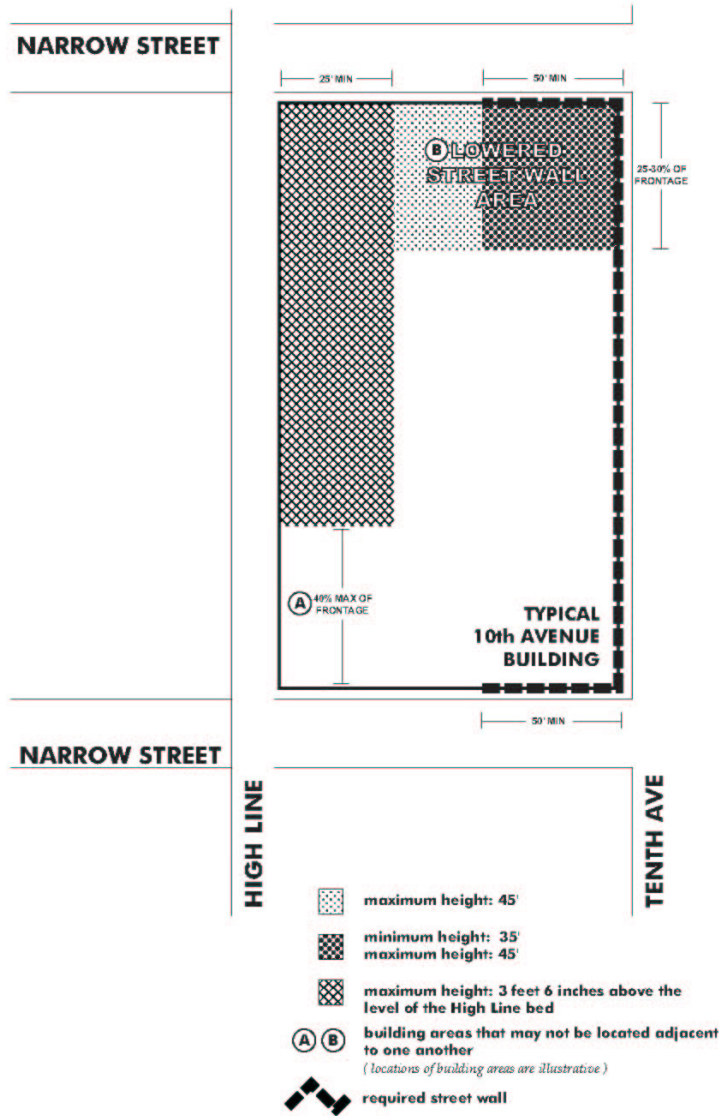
NARROW STREET

25' MIN

50' MIN

B LOWERED STREET WALL AREA

25-30% OF FRONTAGE

A 40% MAX OF FRONTAGE

TYPICAL 10th AVENUE BUILDING

50' MIN

NARROW STREET

HIGH LINE

TENTH AVE

maximum height: 45'

minimum height: 35'
maximum height: 45'

maximum height: 3 feet 6 inches above the level of the High Line bed

A B building areas that may not be located adjacent to one another
( locations of building areas are illustrative )

required street wall